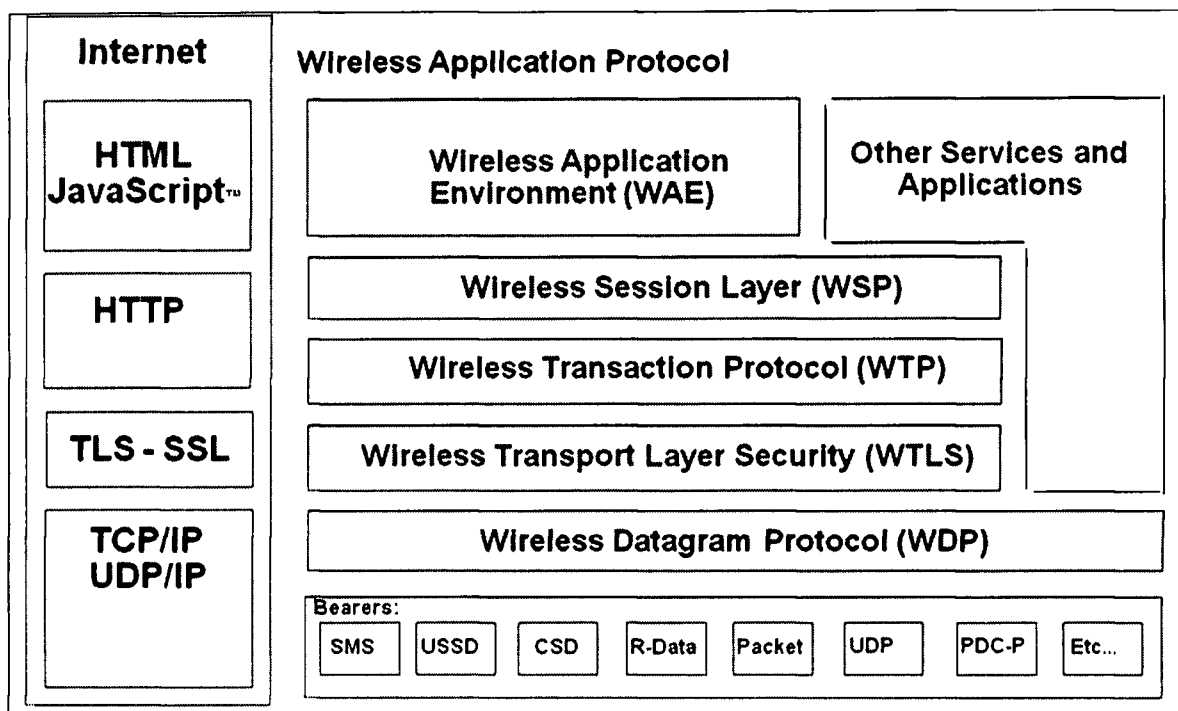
Internet

HTML JavaScript™

HTTP

TLS - SSL

TCP/IP UDP/IP

Wireless Application Protocol

Wireless Application Environment (WAE)

Other Services and Applications

Wireless Session Layer (WSP)

Wireless Transaction Protocol (WTP)

Wireless Transport Layer Security (WTLS)

Wireless Datagram Protocol (WDP)

Bearers:

SMS USSD CSD R-Data Packet UDP PDC-P Etc...